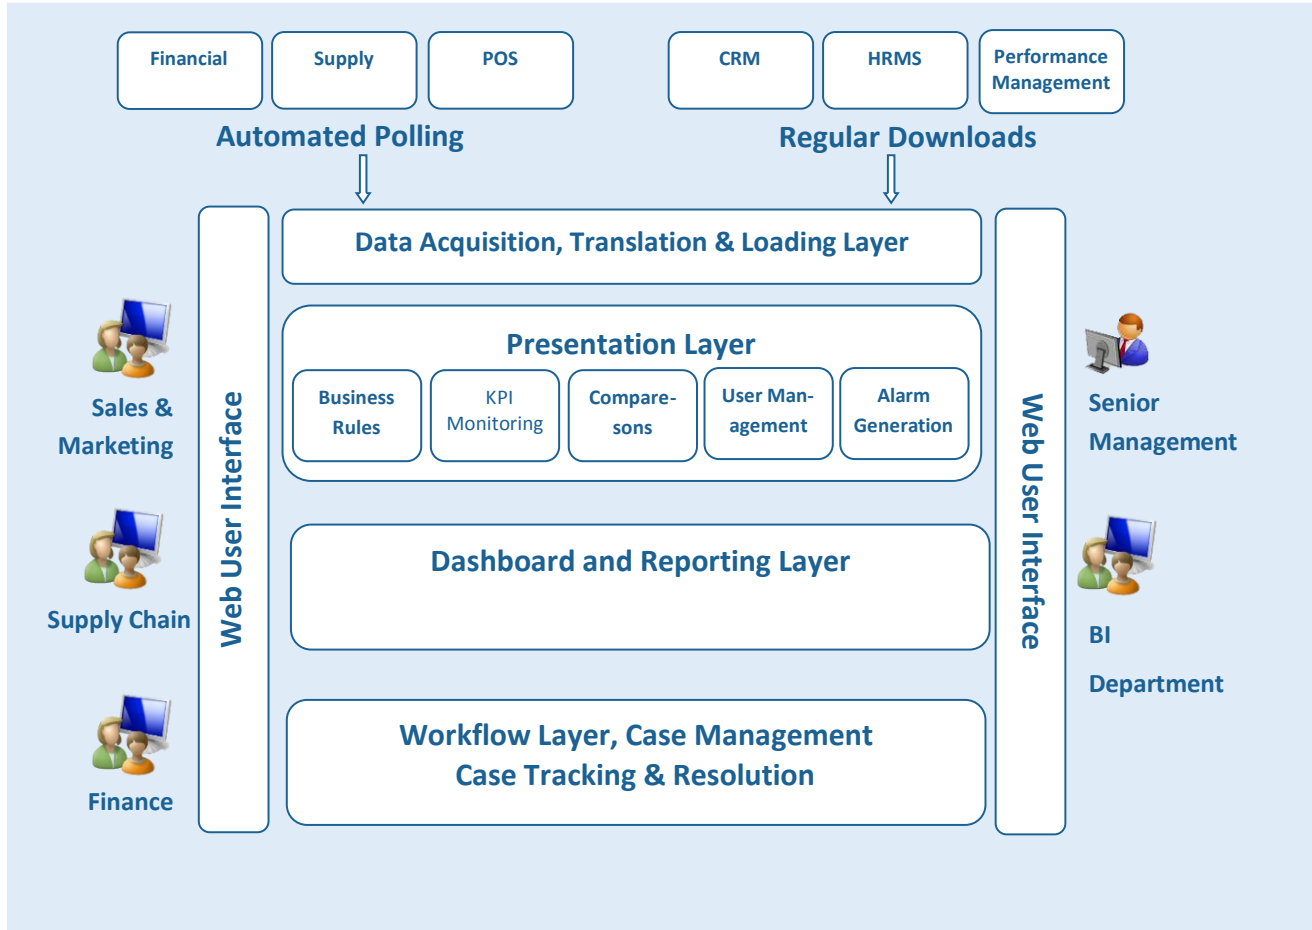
Financial

Supply

POS

CRM

HRMS

Performance Management

Automated Polling

Regular Downloads

Web User Interface

Data Acquisition, Translation & Loading Layer

Presentation Layer

Business Rules

KPI Monitoring

Comparesons

User Management

Alarm Generation

Dashboard and Reporting Layer

Workflow Layer, Case Management
Case Tracking & Resolution

Web User Interface

Sales & Marketing

Supply Chain

Finance

Senior Management

BI

Department